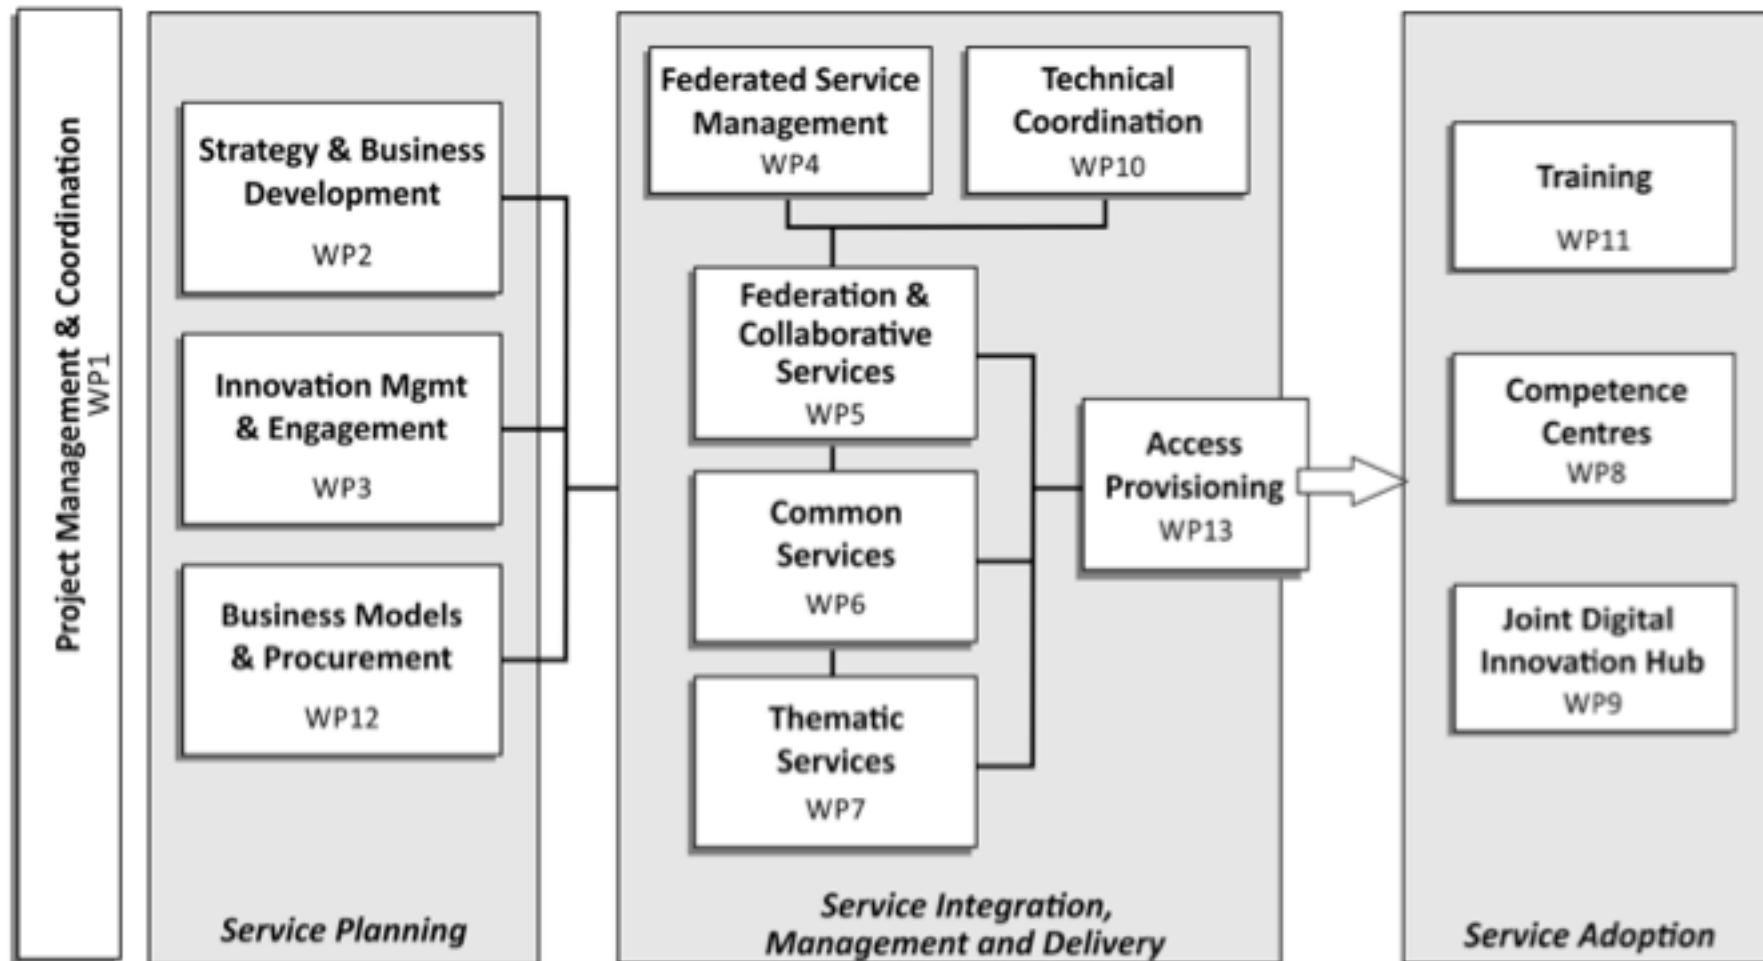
Project Management & Coordination
WP1

Strategy & Business Development
WP2

Innovation Mgmt & Engagement
WP3

Business Models & Procurement
WP12

Service Planning

Federated Service Management
WP4

Technical Coordination
WP10

Federation & Collaborative Services
WP5

Common Services
WP6

Thematic Services
WP7

Access Provisioning
WP13

Service Integration, Management and Delivery

Training
WP11

Competence Centres
WP8

Joint Digital Innovation Hub
WP9

Service Adoption